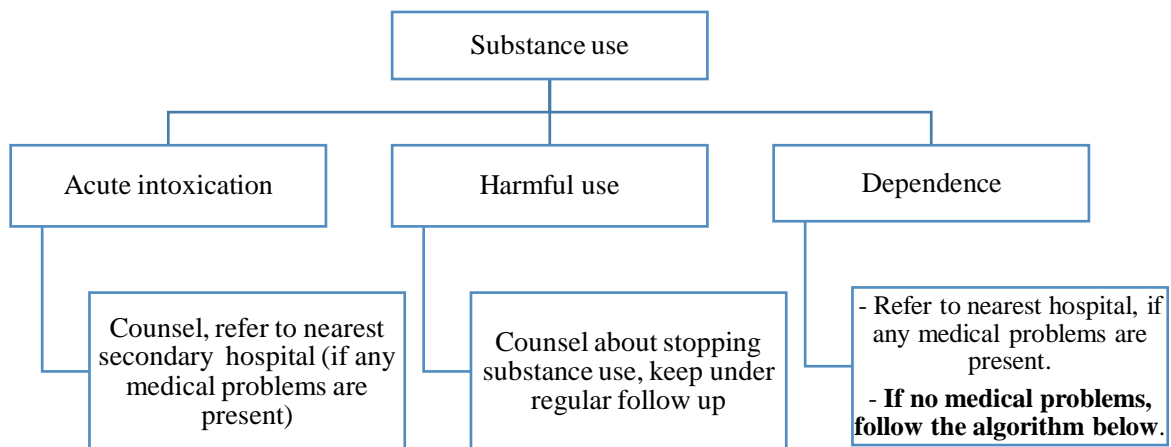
Substance use

Acute intoxication

Harmful use

Dependence

Counsel, refer to nearest secondary hospital (if any medical problems are present)

Counsel about stopping substance use, keep under regular follow up

- Refer to nearest hospital, if any medical problems are present.

- **If no medical problems, follow the algorithm below**.